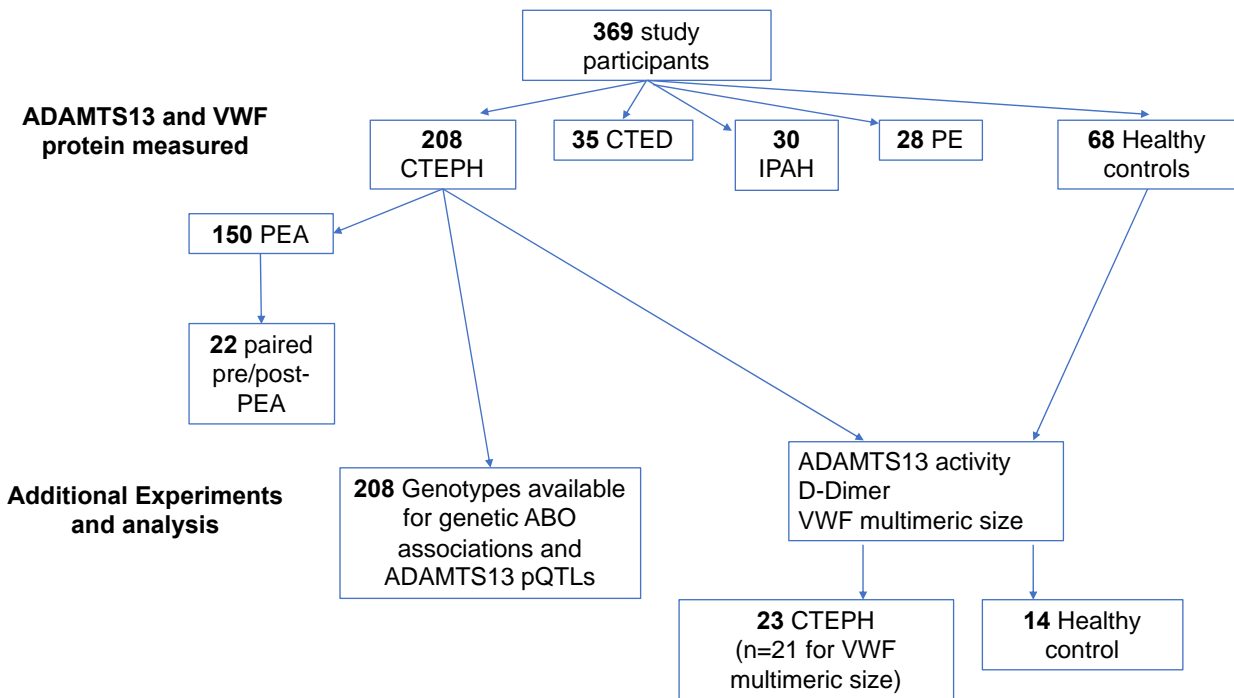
369 study participants

ADAMTS13 and VWF protein measured

208 CTEPH

35 CTED

30 IPAH

28 PE

68 Healthy controls

150 PEA

22 paired pre/post-PEA

Additional Experiments and analysis

208 Genotypes available for genetic ABO associations and ADAMTS13 pQTLs

ADAMTS13 activity
D-Dimer
VWF multimeric size

23 CTEPH (n=21 for VWF multimeric size)

14 Healthy control